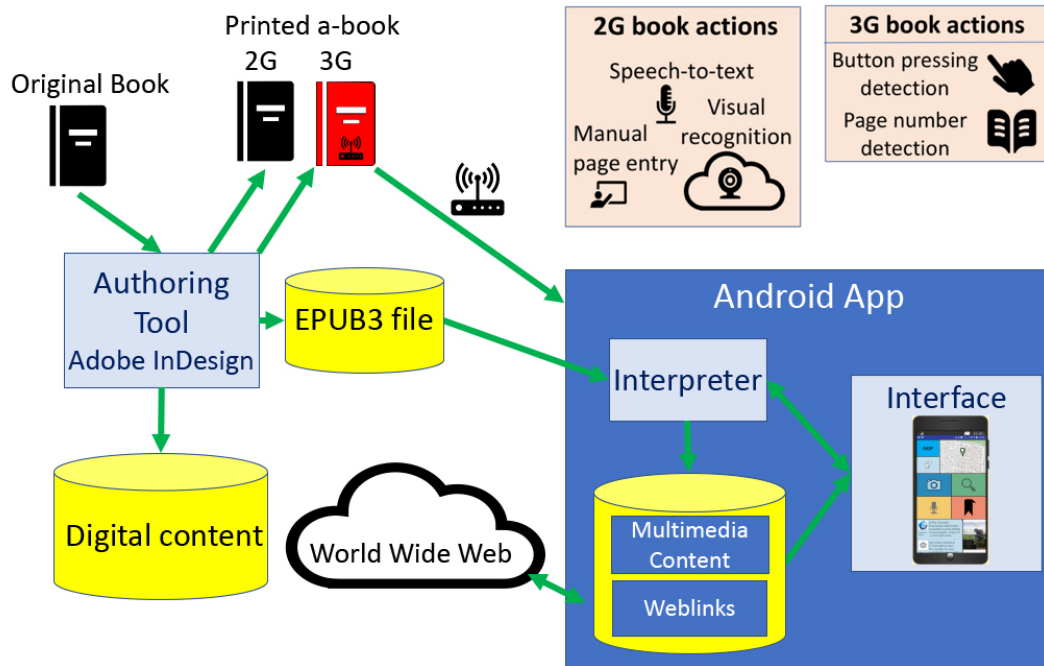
Printed a-book

2G

3G

Original Book

2G book actions

Speech-to-text

Visual recognition

Manual page entry

3G book actions

Button pressing detection

Page number detection

Authoring Tool

Adobe InDesign

EPUB3 file

Android App

Interpreter

Interface

Digital content

World Wide Web

Multimedia Content

Weblinks